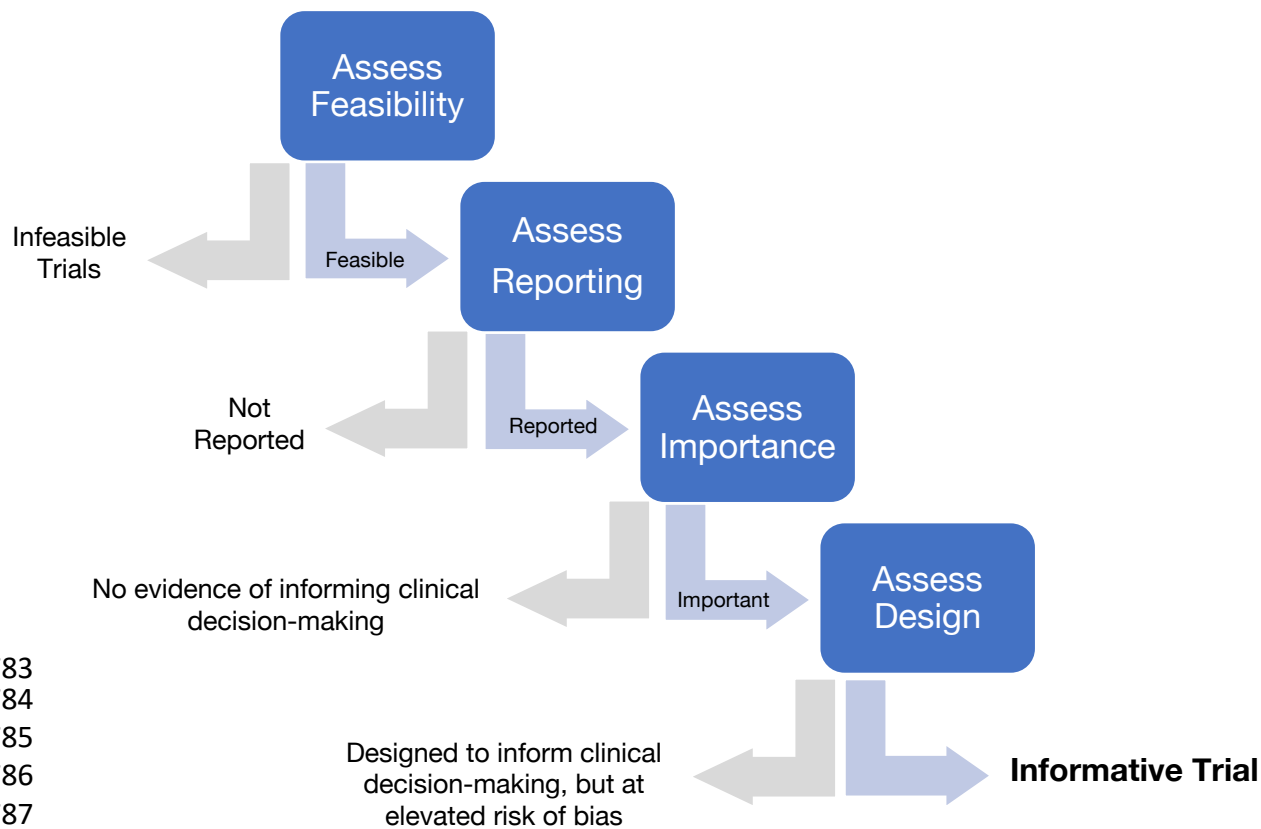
Assess Feasibility

Infeasible Trials

Feasible

Assess Reporting

Not Reported

Reported

Assess Importance

No evidence of informing clinical decision-making

Important

Assess Design

83
84
85
86
87

Designed to inform clinical decision-making, but at elevated risk of bias

**Informative Trial**